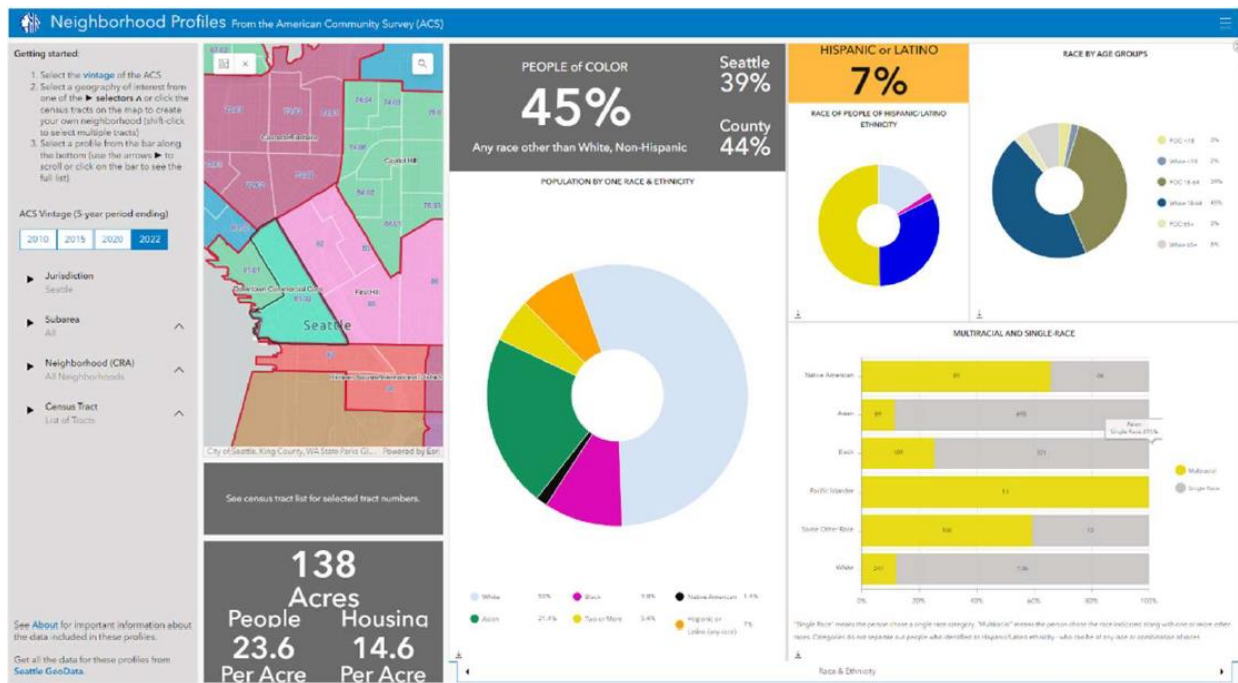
Neighborhood Profiles From the American Community Survey (ACS)

Getting started:

1. Select the vintage of the ACS
2. Select a geography of interest from one of the ▶ selectors ^ or click the census tracts on the map to create your own neighborhood (shift-click to select multiple tracts)
3. Select a profile from the bar along the bottom (use the arrows ▶ to scroll or click on the bar to see the full list).

ACS Vintage (5 year period ending)

2010 2015 2020 2022

Jurisdiction
Seattle

Subarea
All

Neighborhood (CRA)
All Neighborhoods

Census Tract
List of Tracts

See About for important information about the data included in these profiles.

Get all the data for these profiles from Seattle GeoData.

Capitol Hill
Downtown Commercial Core
First Hill
Seattle

City of Seattle, King County, WA State Parks GI... Powered by Esri

See census tract list for selected tract numbers.

138
Acres
People
23.6
Per Acre
Housing
14.6
Per Acre

PEOPLE of COLOR
45%
Any race other than White, Non-Hispanic
Seattle
39%
County
44%

POPULATION BY ONE RACE & ETHNICITY

White 55%
Black 9.8%
Native American 1.1%
Asian 21.4%
Two or More 5.4%
Hispanic or Latino (any race) 7%

HISPANIC or LATINO
7%

RACE OF PEOPLE OF HISPANIC/LATINO ETHNICITY

RACE BY AGE GROUPS

POC <18 3%
White <18 2%
POC 18-64 39%
White 18-64 45%
POC 65+ 3%
White 65+ 8%

MULTIRACIAL AND SINGLE-RACE

Native American
Asian
Black
Pacific Islander
Some Other Race
White

Asian
Single Race 89%

Multiracial
Single Race

0% 20% 40% 60% 80% 100%

"Single Race" means the person chose a single race category. "Multiracial" means the person chose the race indicated along with one or more other races. Categories do not separate out people who identified as Hispanic/Latino ethnicity - who can be of any race or combination of races.

Race & Ethnicity